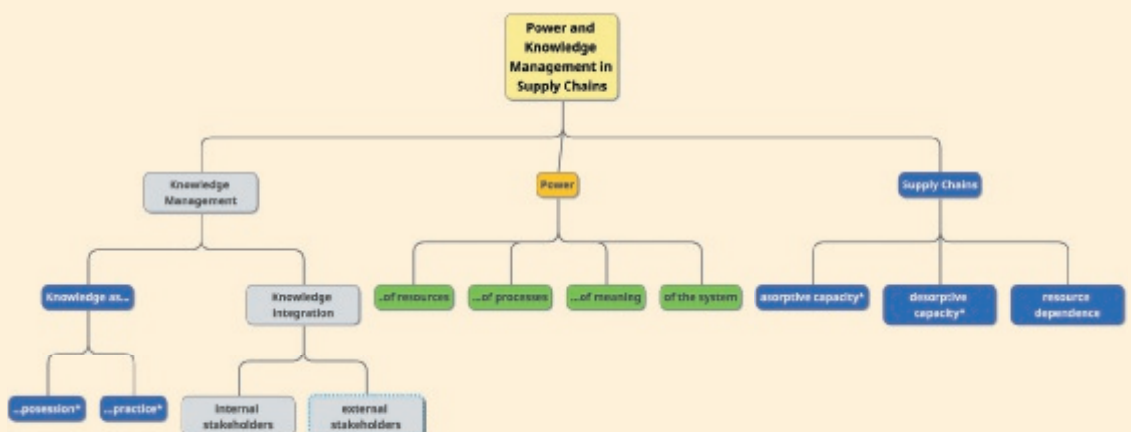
Power and Knowledge Management in Supply Chains

Knowledge Management

Power

Supply Chains

Knowledge as...

Knowledge Integration

..of resources

...of processes

...of meaning

of the system

asorptive capacity*

desorptive capacity*

resource dependence

...posession*

...practice*

internal stakeholders

external stakeholders